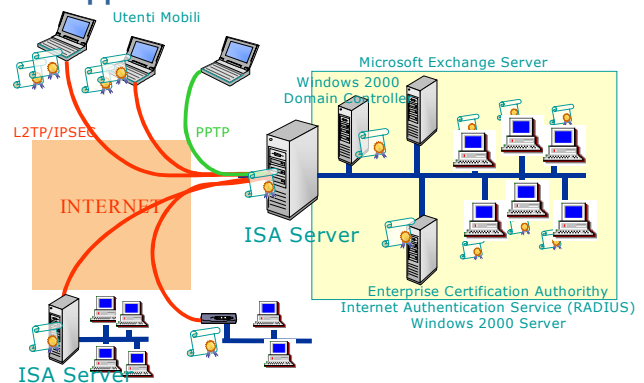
Utenti Mobili

Microsoft Exchange Server

Windows 2000 Domain Controller

L2TP/IPSEC

PPTP

INTERNET

ISA Server

Enterprise Certification Authority
Internet Authentication Service (RADIUS)
Windows 2000 Server

ISA Server